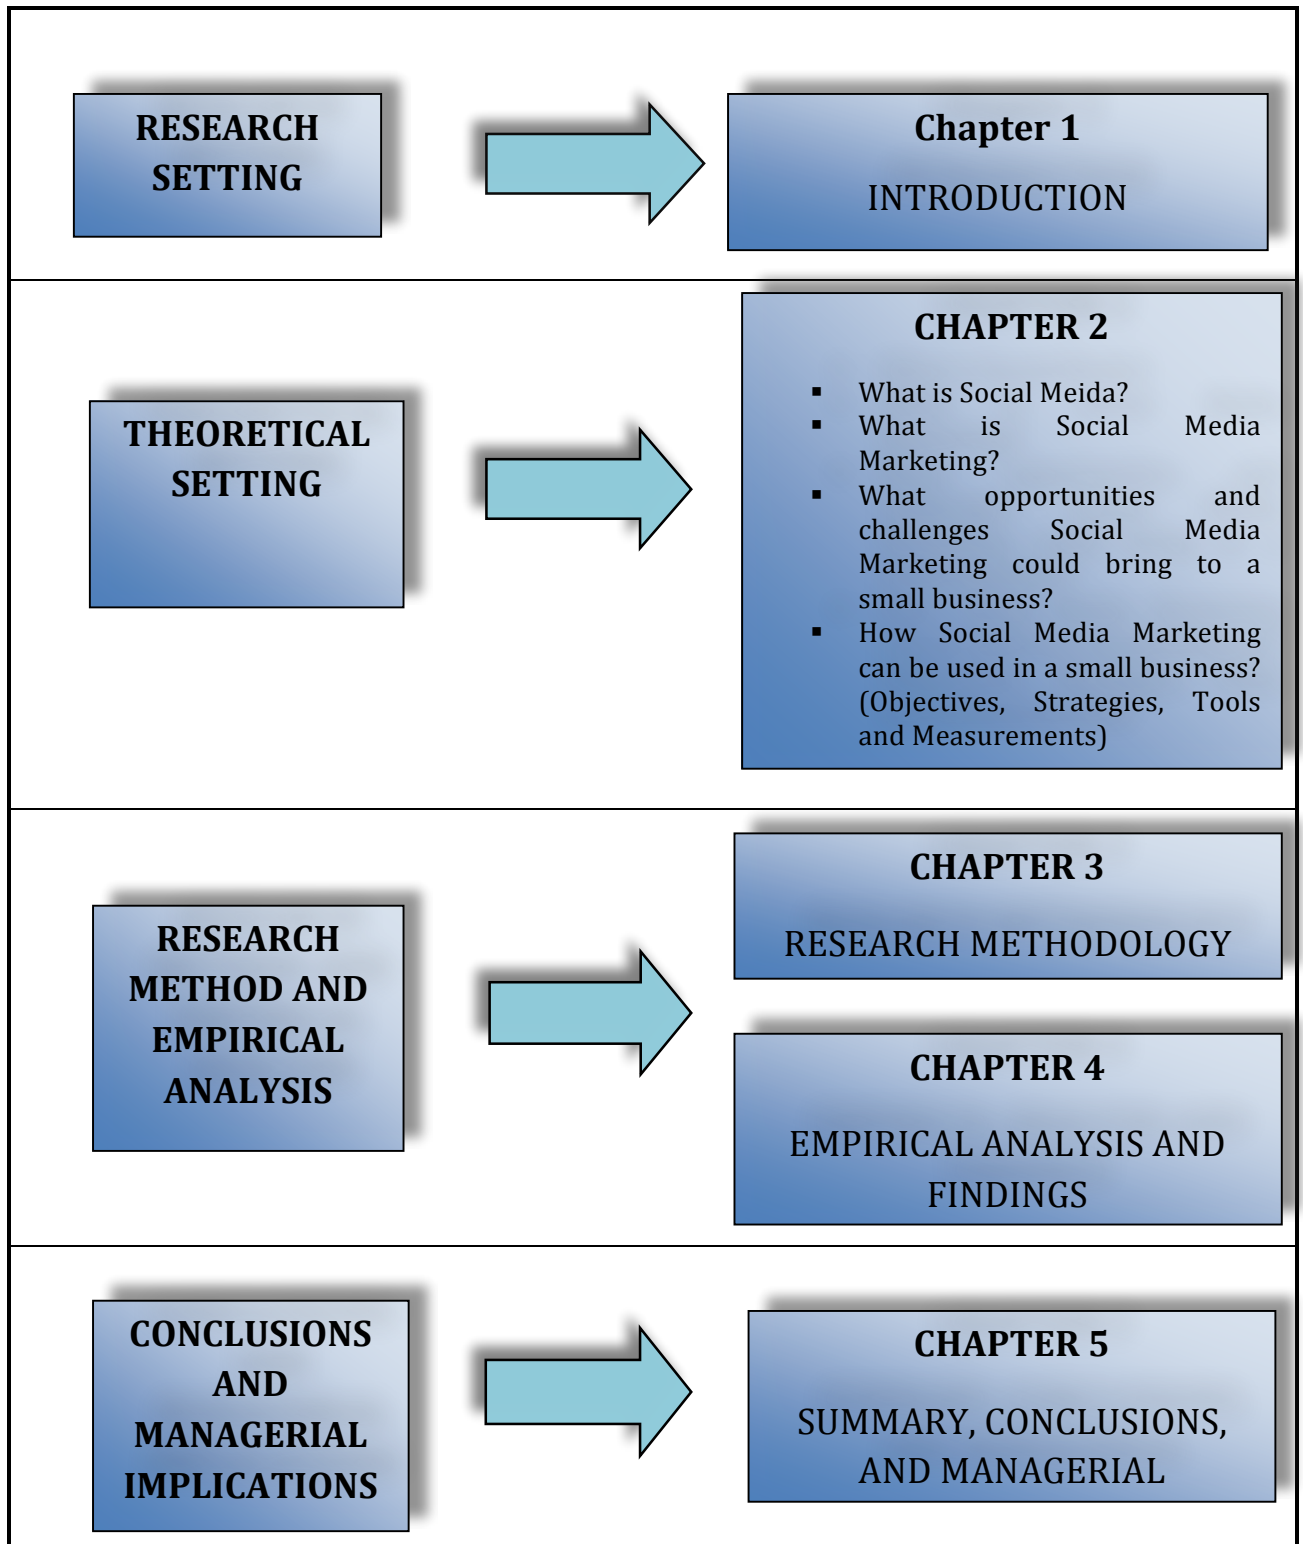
RESEARCH SETTING

Chapter 1

INTRODUCTION

THEORETICAL SETTING

CHAPTER 2

- What is Social Meida?
- What is Social Media Marketing?
- What opportunities and challenges Social Media Marketing could bring to a small business?
- How Social Media Marketing can be used in a small business? (Objectives, Strategies, Tools and Measurements)

RESEARCH METHOD AND EMPIRICAL ANALYSIS

CHAPTER 3

RESEARCH METHODOLOGY

CHAPTER 4

EMPIRICAL ANALYSIS AND FINDINGS

CONCLUSIONS AND MANAGERIAL IMPLICATIONS

CHAPTER 5

SUMMARY, CONCLUSIONS, AND MANAGERIAL